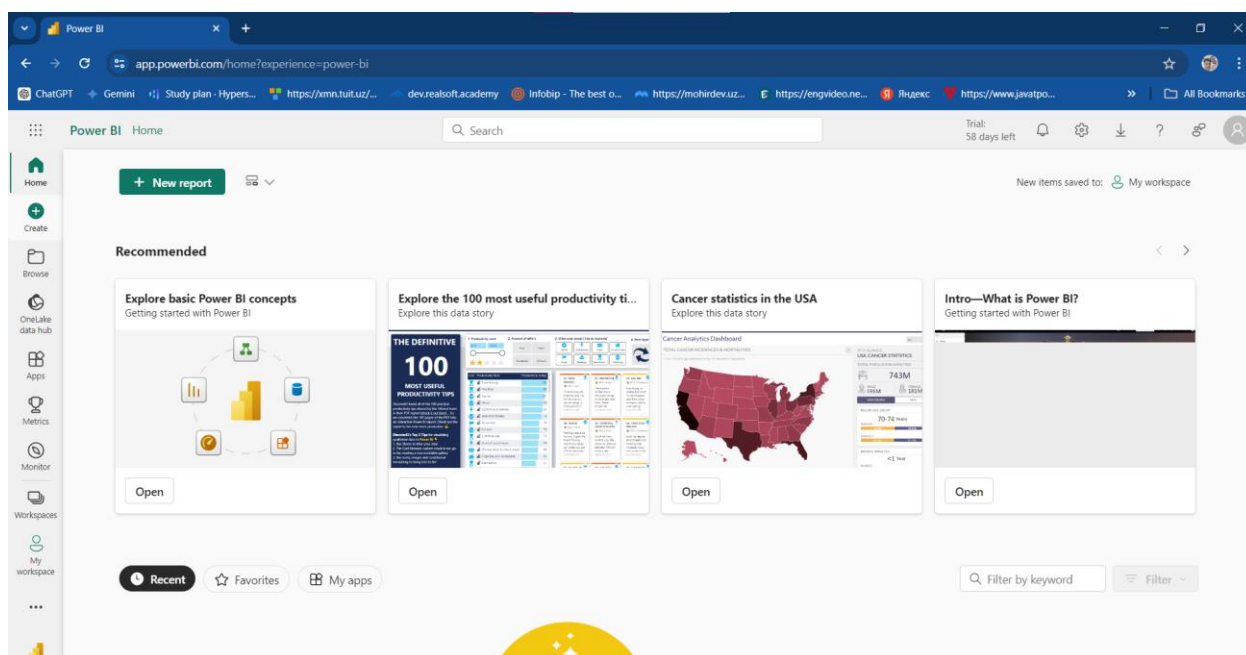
Power BI

app.powerbi.com/home?experience=power-bi

ChatGPT Gemini Study plan - Hypers... https://xmn.tuit.uz/... dev.realsoft.academy Infobip - The best o... https://mohirdev.uz... https://engvideo.ne... Яндекс https://www.javatpo... » All Bookmarks

Power BI Home

Search

Trial: 58 days left

Home
Create
Browse
OneLake data hub
Apps
Metrics
Monitor
Workspaces
My workspace
...

+ New report

New items saved to: My workspace

Recommended

Explore basic Power BI concepts
Getting started with Power BI
Open

Explore the 100 most useful productivity ti...
Explore this data story
THE DEFINITIVE
100
MOST USEFUL PRODUCTIVITY TIPS
Open

Cancer statistics in the USA
Explore this data story
Cancer Analytics Dashboard
USA CANCER STATISTICS
743M
70-74 Years
<1 Year
Open

Intro—What is Power BI?
Getting started with Power BI
Open

Recent
Favorites
My apps

Filter by keyword
Filter